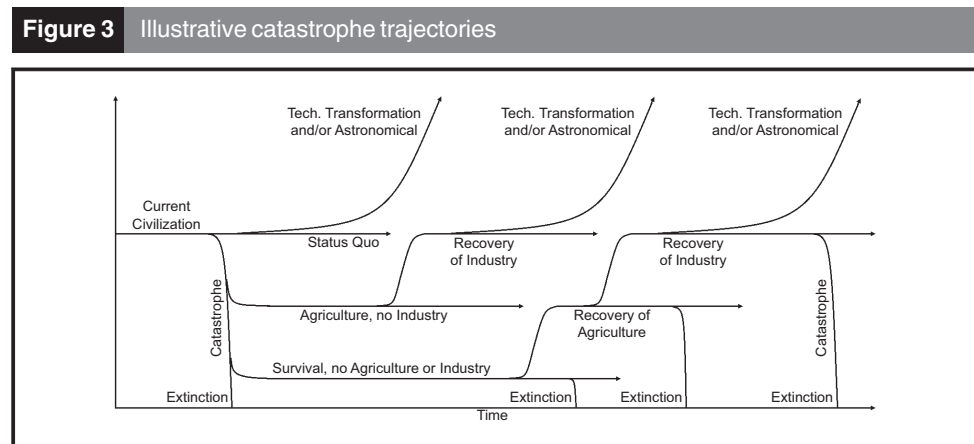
Figure 3 Illustrative catastrophe trajectories

Tech. Transformation and/or Astronomical

Tech. Transformation and/or Astronomical

Tech. Transformation and/or Astronomical

Current Civilization

Status Quo

Recovery of Industry

Recovery of Industry

Catastrophe

Agriculture, no Industry

Recovery of Agriculture

Catastrophe

Survival, no Agriculture or Industry

Extinction

Extinction

Extinction

Extinction

Time